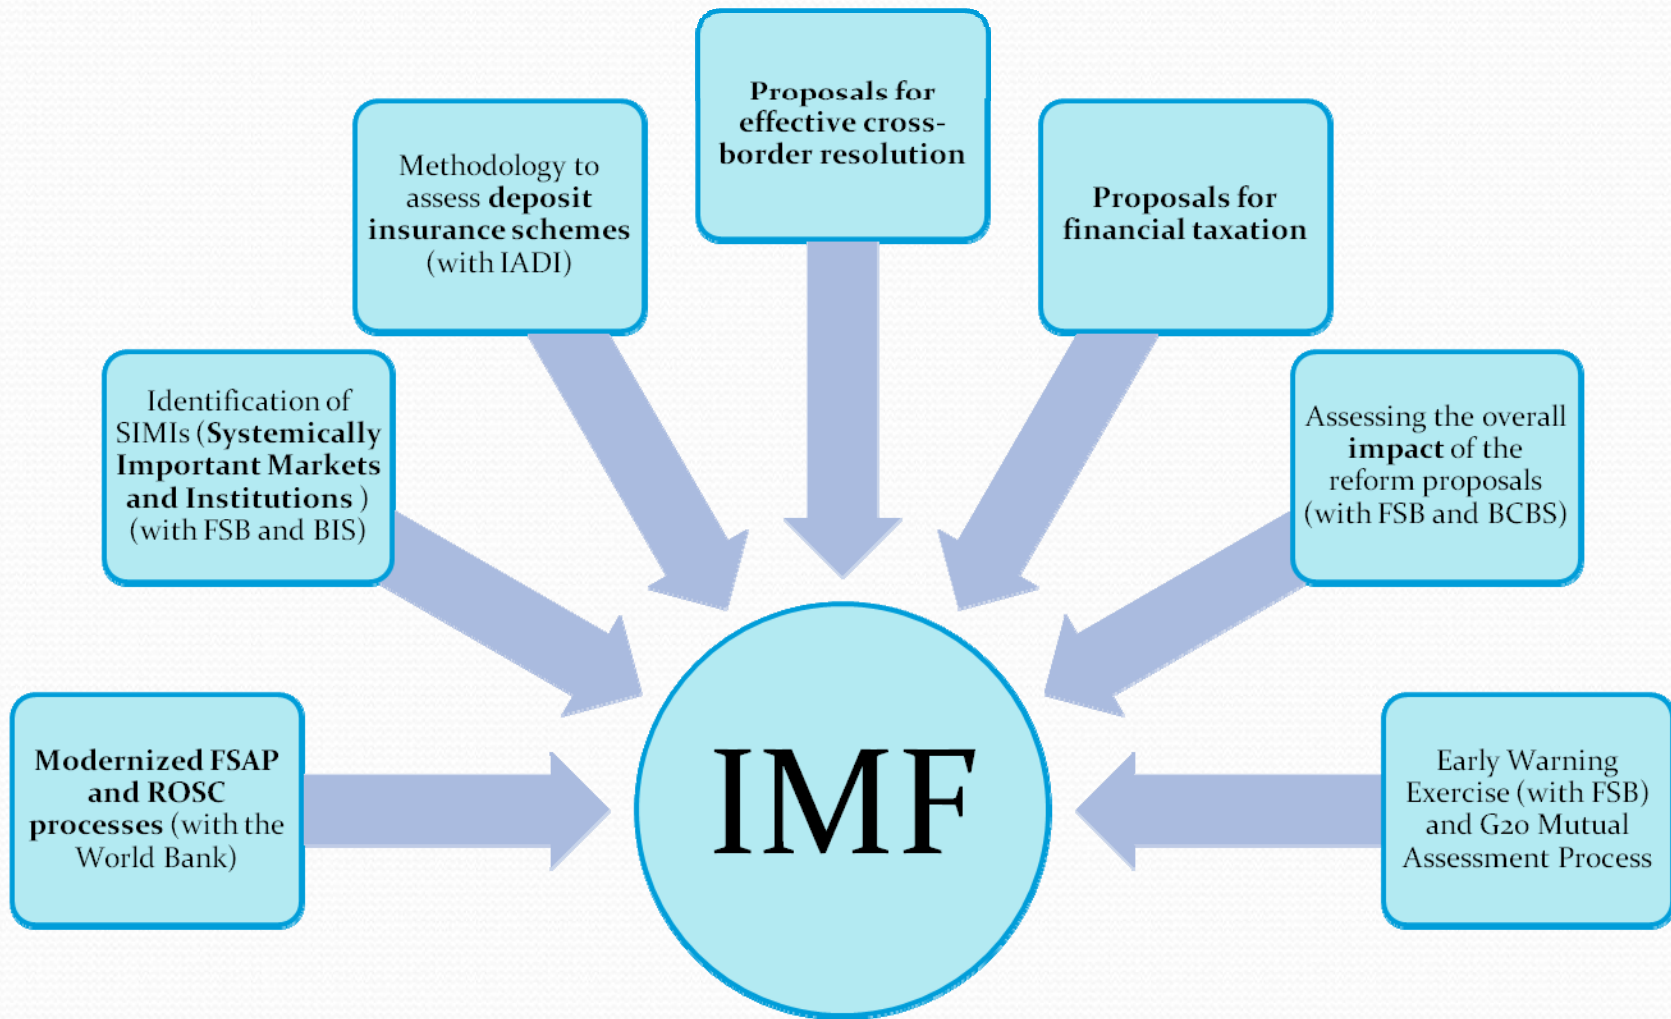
Proposals for effective cross-border resolution

Methodology to assess deposit insurance schemes (with IADI)

Proposals for financial taxation

Identification of SIMIs (Systemically Important Markets and Institutions ) (with FSB and BIS)

Assessing the overall impact of the reform proposals (with FSB and BCBS)

Modernized FSAP and ROSC processes (with the World Bank)

IMF

Early Warning Exercise (with FSB) and G20 Mutual Assessment Process